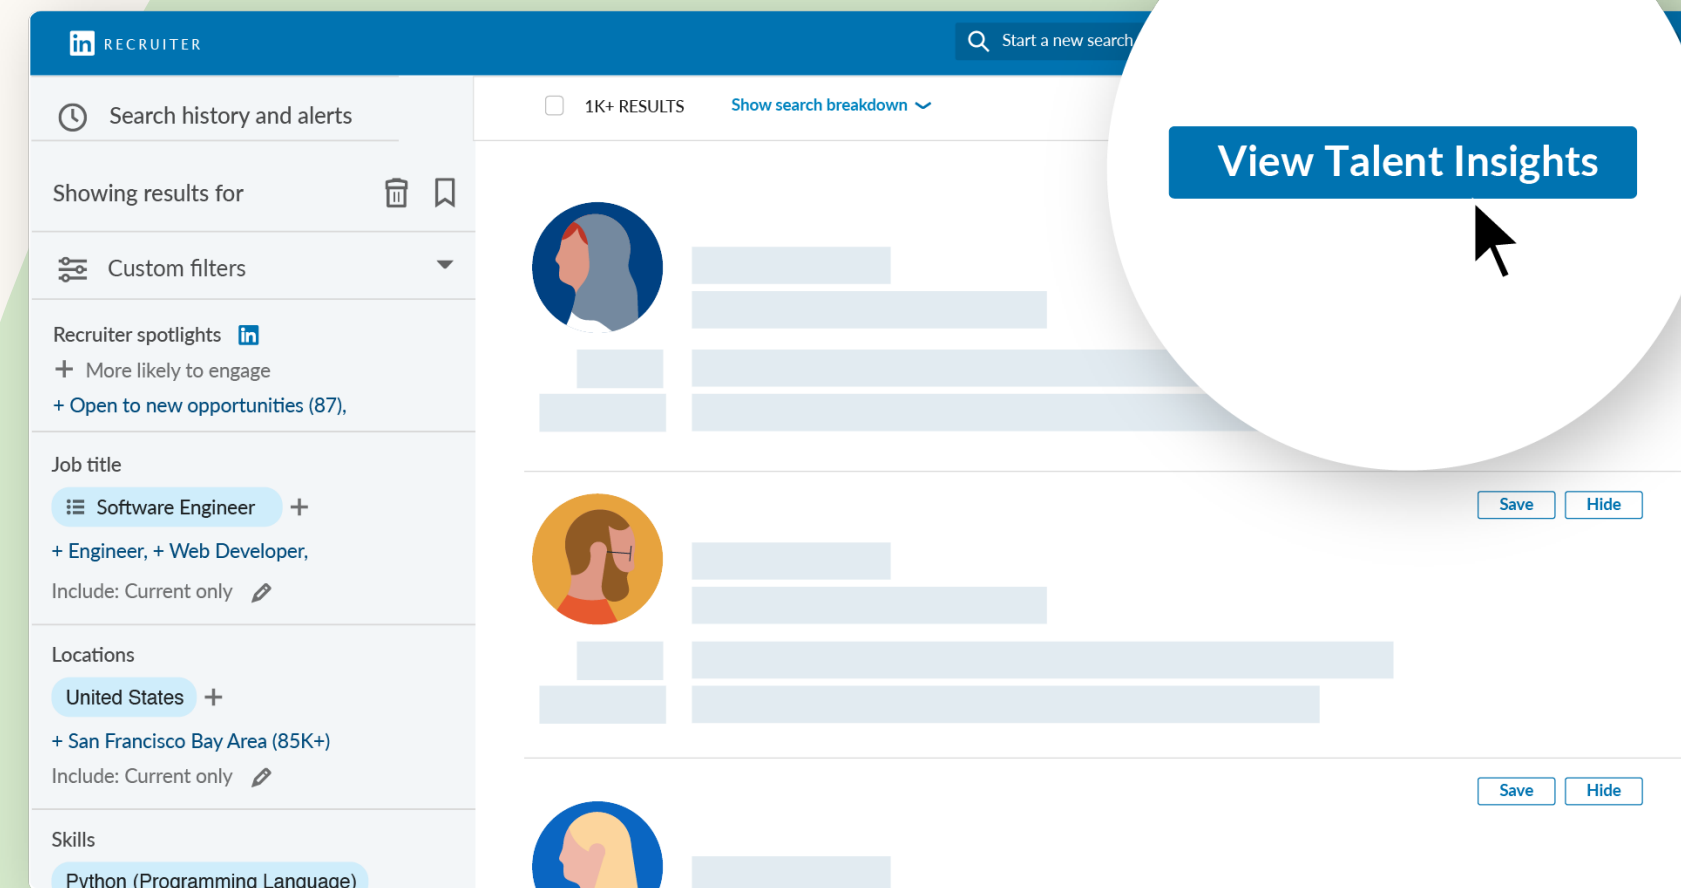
in RECRUITER

Start a new search

Search history and alerts

Showing results for

Custom filters

Recruiter spotlights in

+ More likely to engage

+ Open to new opportunities (87),

Job title

Software Engineer +

+ Engineer, + Web Developer,

Include: Current only

Locations

United States +

+ San Francisco Bay Area (85K+)

Include: Current only

Skills

Python (Programming Language)

1K+ RESULTS

Show search breakdown

View Talent Insights

Save

Hide

Save

Hide